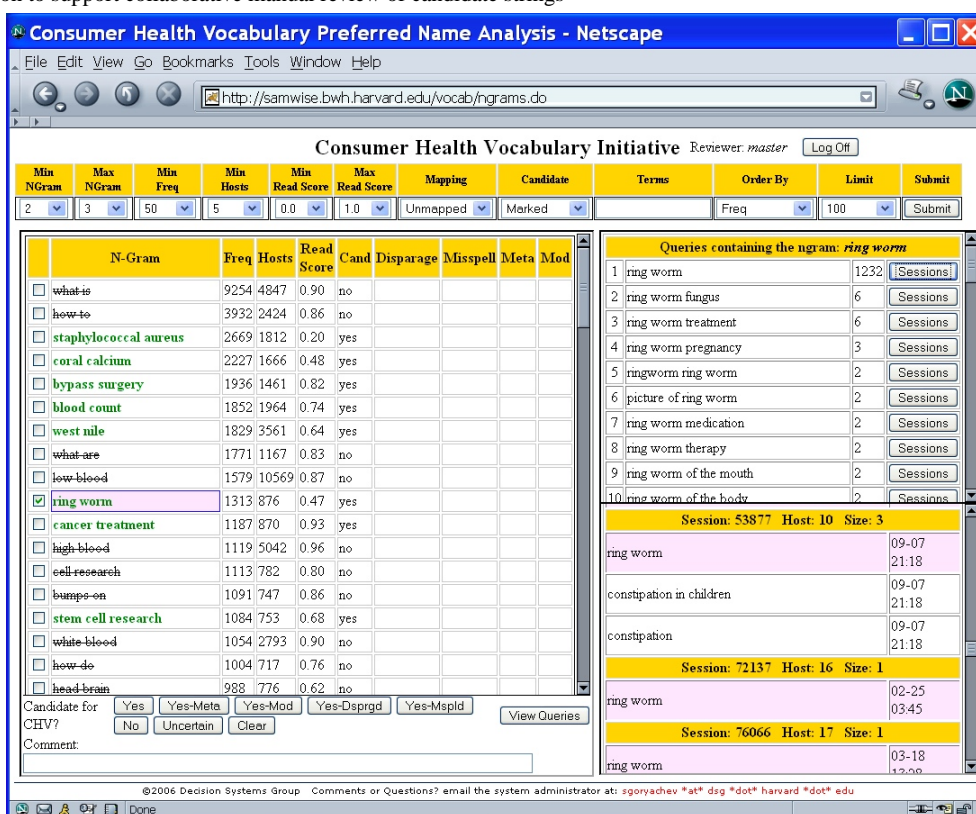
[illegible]n to support collaborative manual review of candidate strings

Consumer Health Vocabulary Preferred Name Analysis - Netscape

File Edit View Go Bookmarks Tools Window Help

http://samwise.bwh.harvard.edu/vocab/ngrams.do

Consumer Health Vocabulary Initiative Reviewer: master Log Off

| Min NGram | Max NGram | Min Freq | Min Hosts | Min Read Score | Max Read Score | Mapping | Candidate | Terms | Order By | Limit | Submit |
|---|---|---|---|---|---|---|---|---|---|---|---|
| 2 | 3 | 50 | 5 | 0.0 | 1.0 | Unmapped | Marked | | Freq | 100 | Submit |

| | N-Gram | Freq | Hosts | Read Score | Cand | Disparage | Misspell | Meta | Mod |
|---|---|---|---|---|---|---|---|---|---|
| ☐ | what is | 9254 | 4847 | 0.90 | no | | | | |
| ☐ | how to | 3932 | 2424 | 0.86 | no | | | | |
| ☐ | staphylococcal aureus | 2669 | 1812 | 0.20 | yes | | | | |
| ☐ | coral calcium | 2227 | 1666 | 0.48 | yes | | | | |
| ☐ | bypass surgery | 1936 | 1461 | 0.82 | yes | | | | |
| ☐ | blood count | 1852 | 1964 | 0.74 | yes | | | | |
| ☐ | west nile | 1829 | 3561 | 0.64 | yes | | | | |
| ☐ | what are | 1771 | 1167 | 0.83 | no | | | | |
| ☐ | low blood | 1579 | 10569 | 0.87 | no | | | | |
| ☑ | ring worm | 1313 | 876 | 0.47 | yes | | | | |
| ☐ | cancer treatment | 1187 | 870 | 0.93 | yes | | | | |
| ☐ | high blood | 1119 | 5042 | 0.96 | no | | | | |
| ☐ | cell research | 1113 | 782 | 0.80 | no | | | | |
| ☐ | bumps on | 1091 | 747 | 0.86 | no | | | | |
| ☐ | stem cell research | 1084 | 753 | 0.68 | yes | | | | |
| ☐ | white blood | 1054 | 2793 | 0.90 | no | | | | |
| ☐ | how do | 1004 | 717 | 0.76 | no | | | | |
| ☐ | head brain | 988 | 776 | 0.62 | no | | | | |

Candidate for CHV? Yes Yes-Meta Yes-Mod Yes-Dsprgd Yes-Mspld No Uncertain Clear View Queries
Comment:

Queries containing the ngram: ring worm

| | | | |
|---|---|---|---|
| 1 | ring worm | 1232 | Sessions |
| 2 | ring worm fungus | 6 | Sessions |
| 3 | ring worm treatment | 6 | Sessions |
| 4 | ring worm pregnancy | 3 | Sessions |
| 5 | ringworm ring worm | 2 | Sessions |
| 6 | picture of ring worm | 2 | Sessions |
| 7 | ring worm medication | 2 | Sessions |
| 8 | ring worm therapy | 2 | Sessions |
| 9 | ring worm of the mouth | 2 | Sessions |
| 10 | ring worm of the body | 2 | Sessions |

Session: 53877 Host: 10 Size: 3

| | |
|---|---|
| ring worm | 09-07 21:18 |
| constipation in children | 09-07 21:18 |
| constipation | 09-07 21:18 |

Session: 72137 Host: 16 Size: 1

| | |
|---|---|
| ring worm | 02-25 03:45 |

Session: 76066 Host: 17 Size: 1

| | |
|---|---|
| ring worm | 03-18 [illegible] |

©2006 Decision Systems Group Comments or Questions? email the system administrator at: sgoryachev *at* dsg *dot* harvard *dot* edu

Done